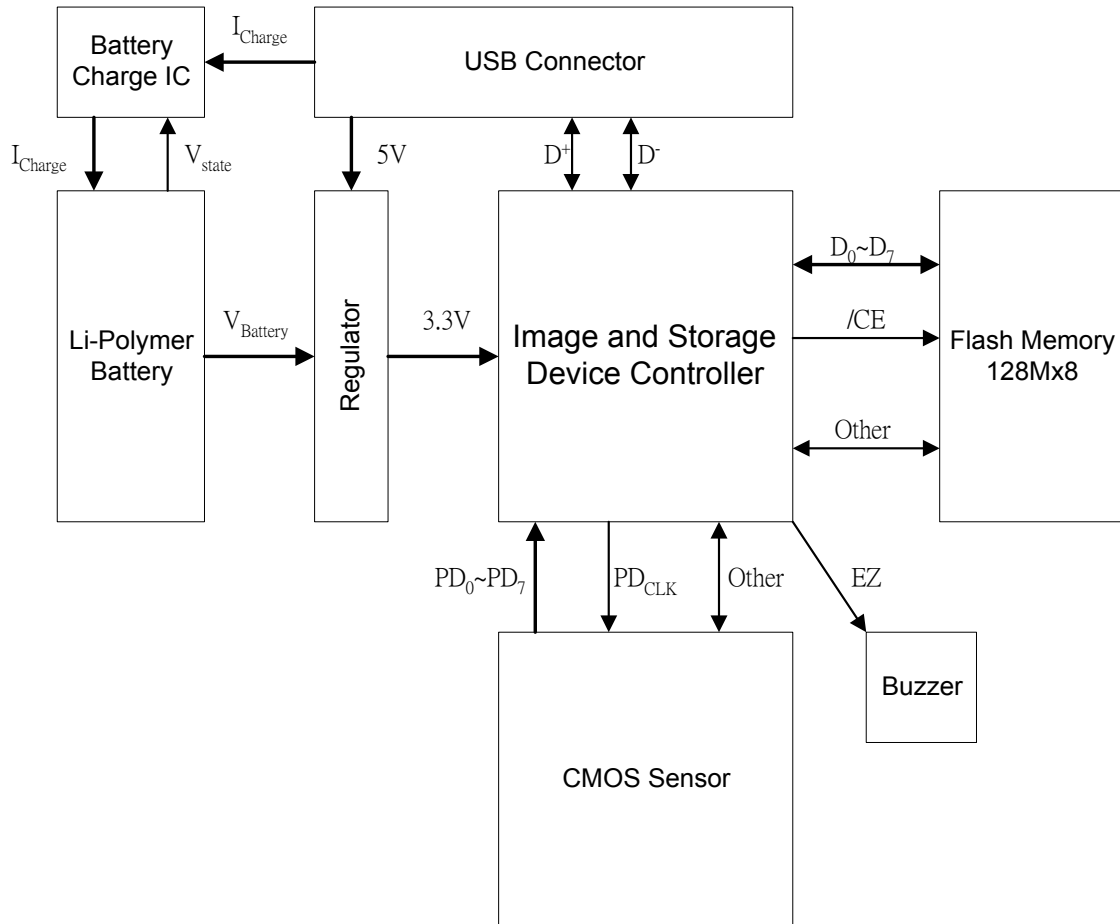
Battery Charge IC

$I_{Charge}$

USB Connector

$I_{Charge}$

$V_{state}$

5V

$D^{+}$

$D^{-}$

$D_0$~$D_7$

Li-Polymer Battery

$V_{Battery}$

Regulator

3.3V

Image and Storage Device Controller

/CE

Flash Memory 128Mx8

Other

$PD_0$~$PD_7$

$PD_{CLK}$

Other

EZ

Buzzer

CMOS Sensor